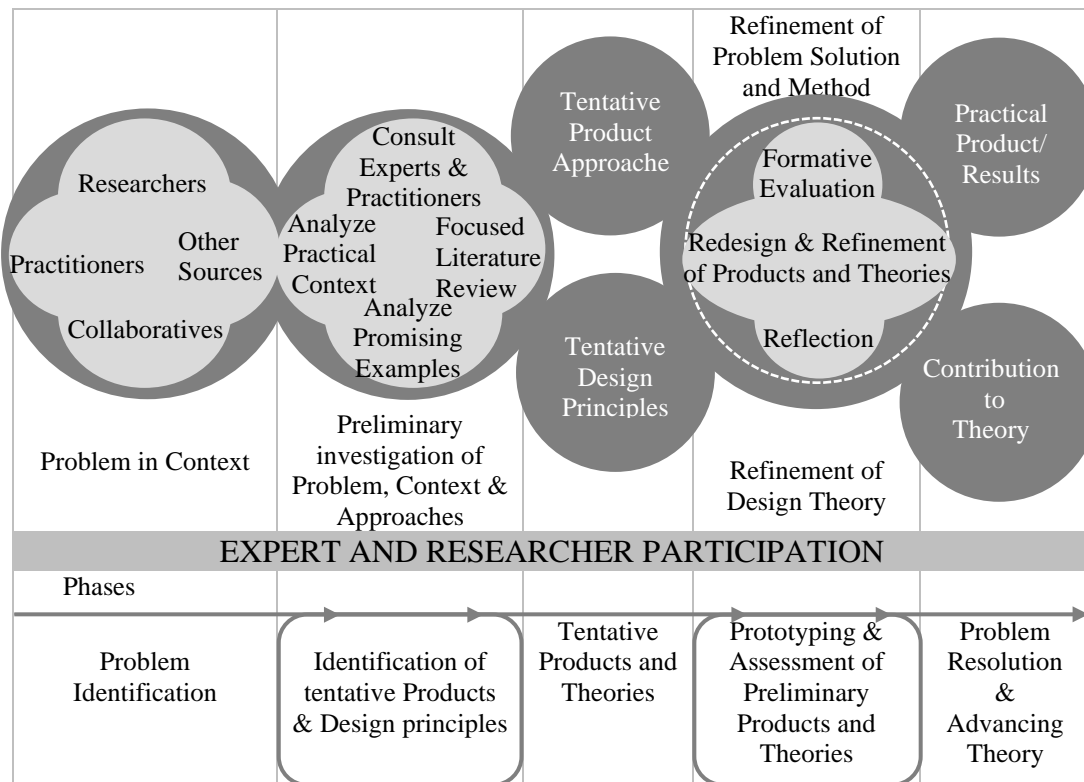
Researchers

Practitioners

Other Sources

Collaboratives

Consult Experts & Practitioners

Analyze Practical Context

Focused Literature Review

Analyze Promising Examples

Tentative Product Approache

Tentative Design Principles

Refinement of Problem Solution and Method

Formative Evaluation

Redesign & Refinement of Products and Theories

Reflection

Practical Product/ Results

Contribution to Theory

Problem in Context

Preliminary investigation of Problem, Context & Approaches

Refinement of Design Theory

EXPERT AND RESEARCHER PARTICIPATION

Phases

Problem Identification

Identification of tentative Products & Design principles

Tentative Products and Theories

Prototyping & Assessment of Preliminary Products and Theories

Problem Resolution & Advancing Theory